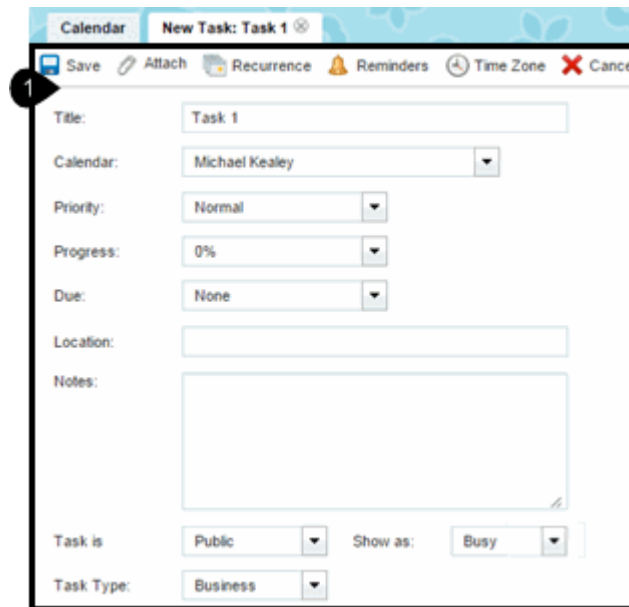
Calendar New Task: Task 1

Save Attach Recurrence Reminders Time Zone Cance

1

Title: Task 1

Calendar: Michael Kealey

Priority: Normal

Progress: 0%

Due: None

Location:

Notes:

Task is Public Show as: Busy

Task Type: Business